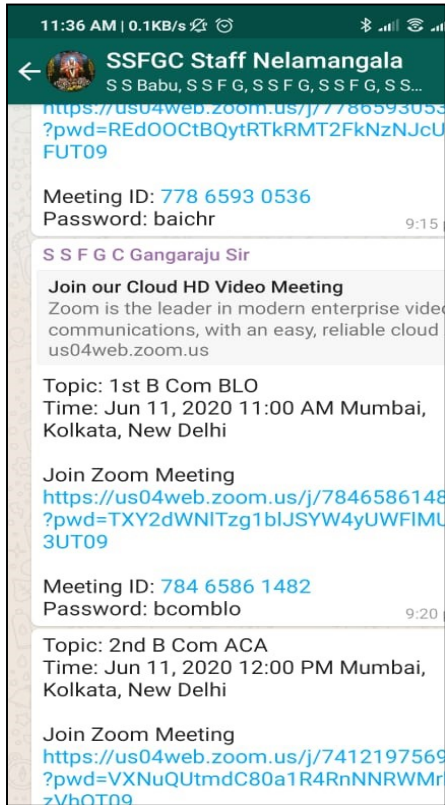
11:36 AM | 0.1KB/s

SSFGC Staff Nelamangala
S S Babu, S S F G, S S F G, S S F G, S S...

https://us04web.zoom.us/j/778659305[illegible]
?pwd=REdOOCtBQytRTkRMT2FkNzNJcU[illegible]
FUT09

Meeting ID: 778 6593 0536
Password: baichr
9:15

S S F G C Gangaraju Sir

Join our Cloud HD Video Meeting
Zoom is the leader in modern enterprise vide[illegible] communications, with an easy, reliable cloud
us04web.zoom.us

Topic: 1st B Com BLO
Time: Jun 11, 2020 11:00 AM Mumbai, Kolkata, New Delhi

Join Zoom Meeting
https://us04web.zoom.us/j/7846586148
?pwd=TXY2dWNlTzg1blJSYW4yUWFIMU
3UT09

Meeting ID: 784 6586 1482
Password: bcomblo
9:20

Topic: 2nd B Com ACA
Time: Jun 11, 2020 12:00 PM Mumbai, Kolkata, New Delhi

Join Zoom Meeting
https://us04web.zoom.us/j/7412197569
?pwd=VXNuQUtmdC80a1R4RnNNRWMr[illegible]
zVhQT09